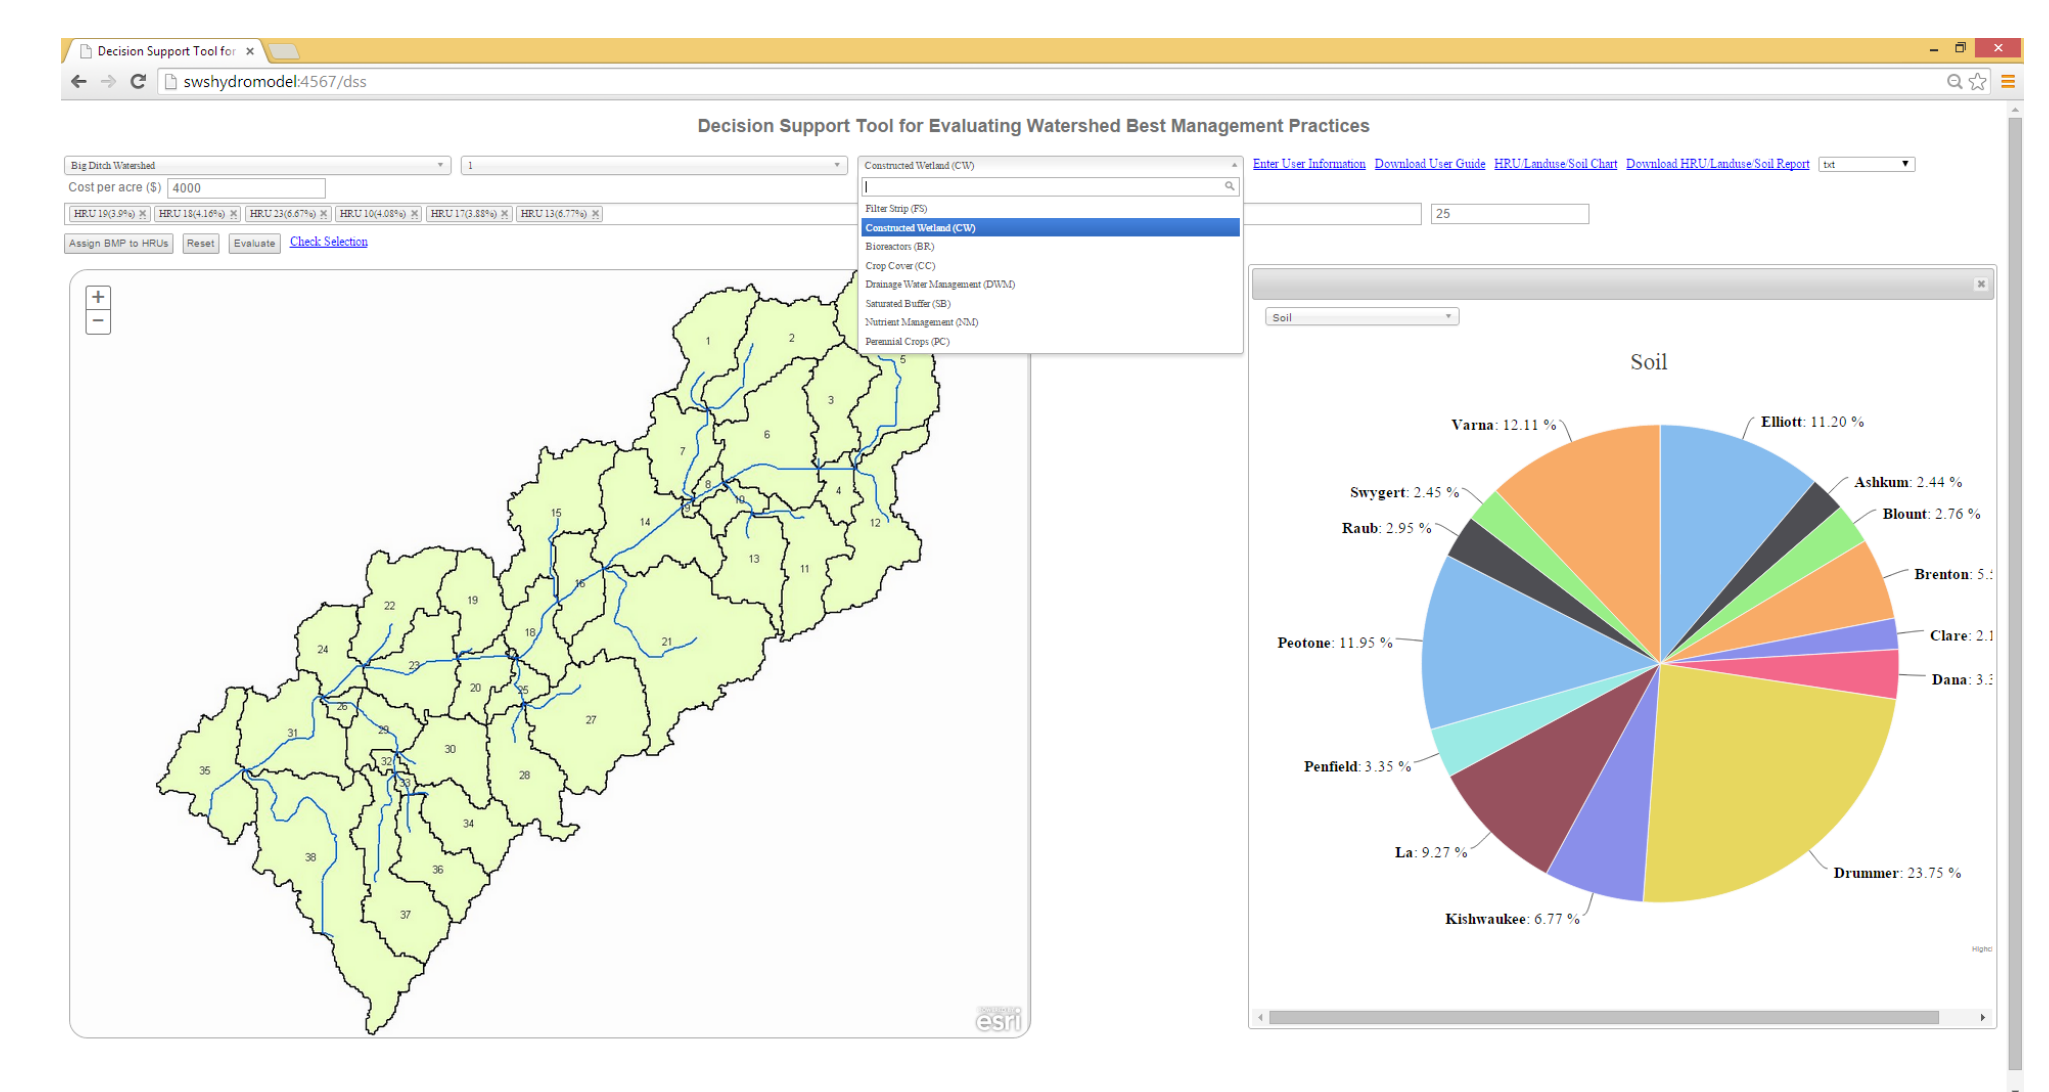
Decision Support Tool for ×

swshydromodel:4567/dss

Decision Support Tool for Evaluating Watershed Best Management Practices

Big Ditch Watershed
1
Constructed Wetland (CW)
Enter User Information Download User Guide HRU/Landuse/Soil Chart Download HRU/Landuse/Soil Report txt

Cost per acre ($) 4000

HRU 19(3.9%) × HRU 18(4.16%) × HRU 23(6.67%) × HRU 10(4.08%) × HRU 17(3.88%) × HRU 13(6.77%) ×

25

Assign BMP to HRUs Reset Evaluate Check Selection

Filter Strip (FS)
Constructed Wetland (CW)
Bioreactors (BR)
Crop Cover (CC)
Drainage Water Management (DWM)
Saturated Buffer (SB)
Nutrient Management (NM)
Perennial Crops (PC)

+
−

1 2 3 4 5 6 7 8 10 11 12 13 14 15 16 18 19 20 21 22 23 24 25 26 27 28 29 30 31 32 33 34 35 36 37 38

esri

Soil

Soil

Varna: 12.11 %
Elliott: 11.20 %
Ashkum: 2.44 %
Blount: 2.76 %
Swygert: 2.45 %
Raub: 2.95 %
Brenton: 5.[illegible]
Clare: 2.1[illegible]
Dana: 3.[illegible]
Peotone: 11.95 %
Penfield: 3.35 %
La: 9.27 %
Drummer: 23.75 %
Kishwaukee: 6.77 %

Highc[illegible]